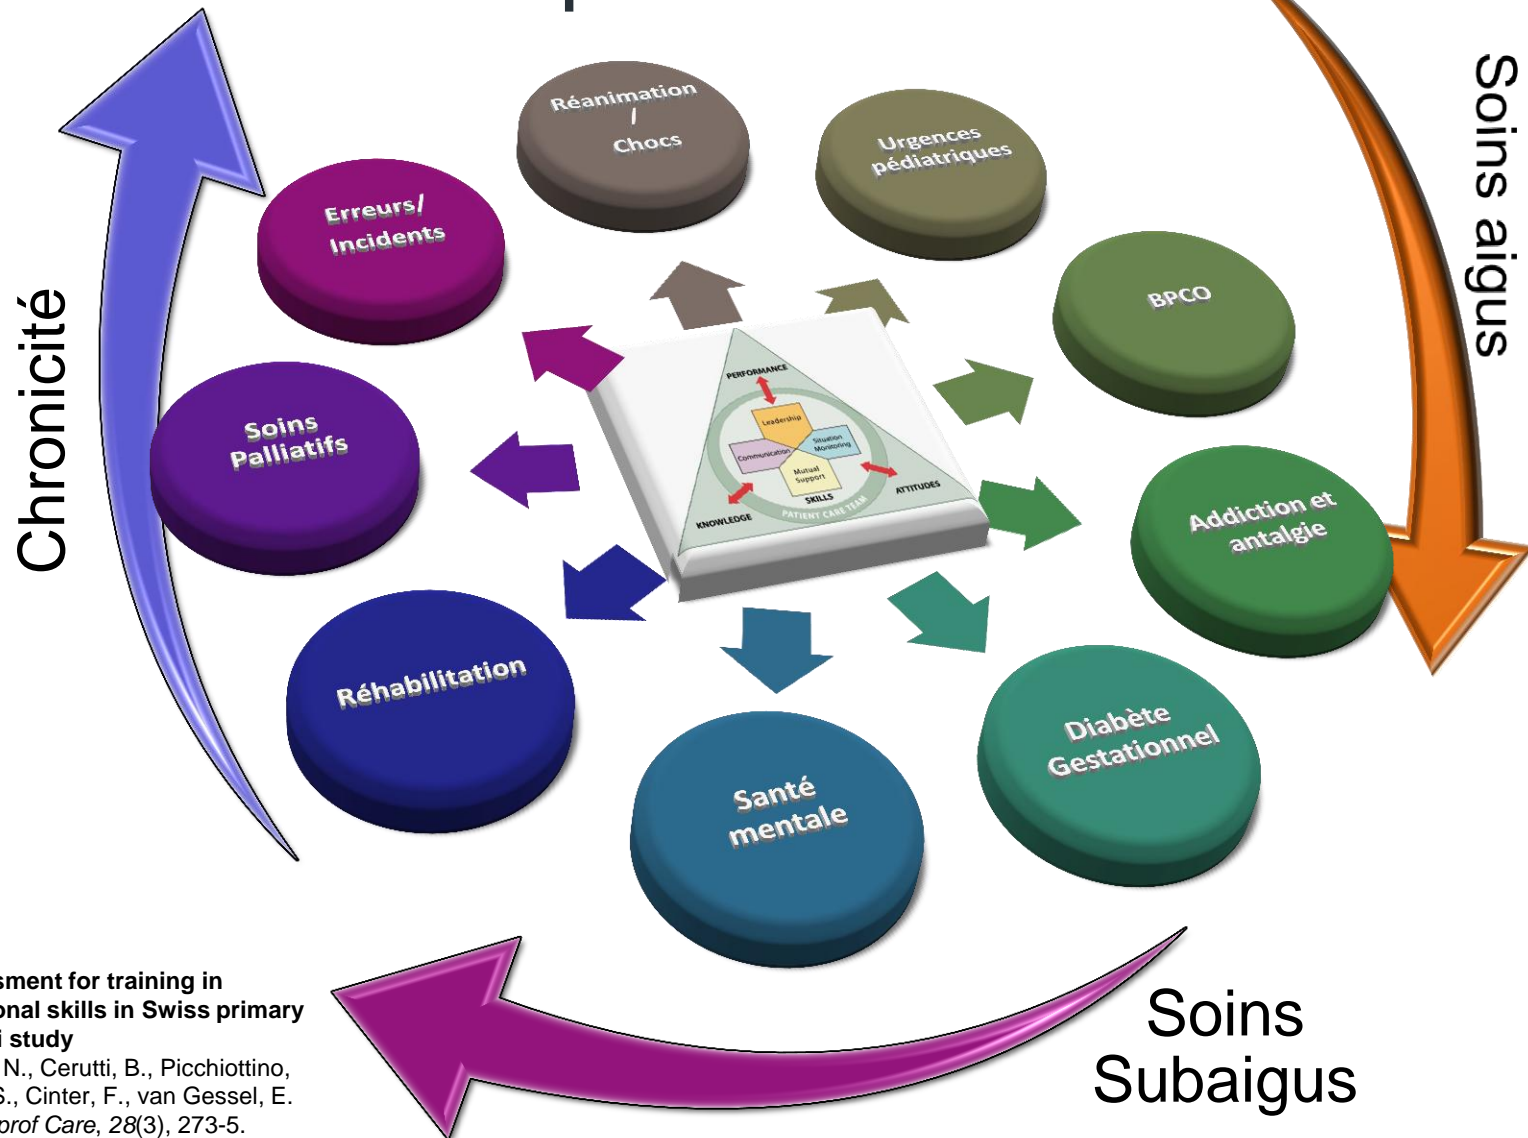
Chronicité

Soins aigus

Réanimation / Chocs

Urgences pédiatriques

Erreurs/ Incidents

BPCO

Soins Palliatifs

Addiction et antalgie

Réhabilitation

Santé mentale

Diabète Gestationnel

PERFORMANCE

Leadership

Communication

Situation Monitoring

Mutual Support

SKILLS

KNOWLEDGE

ATTITUDES

PATIENT CARE TEAM

Soins Subaigus

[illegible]sment for training in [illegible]onal skills in Swiss primary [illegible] study

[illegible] N., Cerutti, B., Picchiottino, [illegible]S., Cinter, F., van Gessel, E. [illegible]prof Care, 28(3), 273-5.